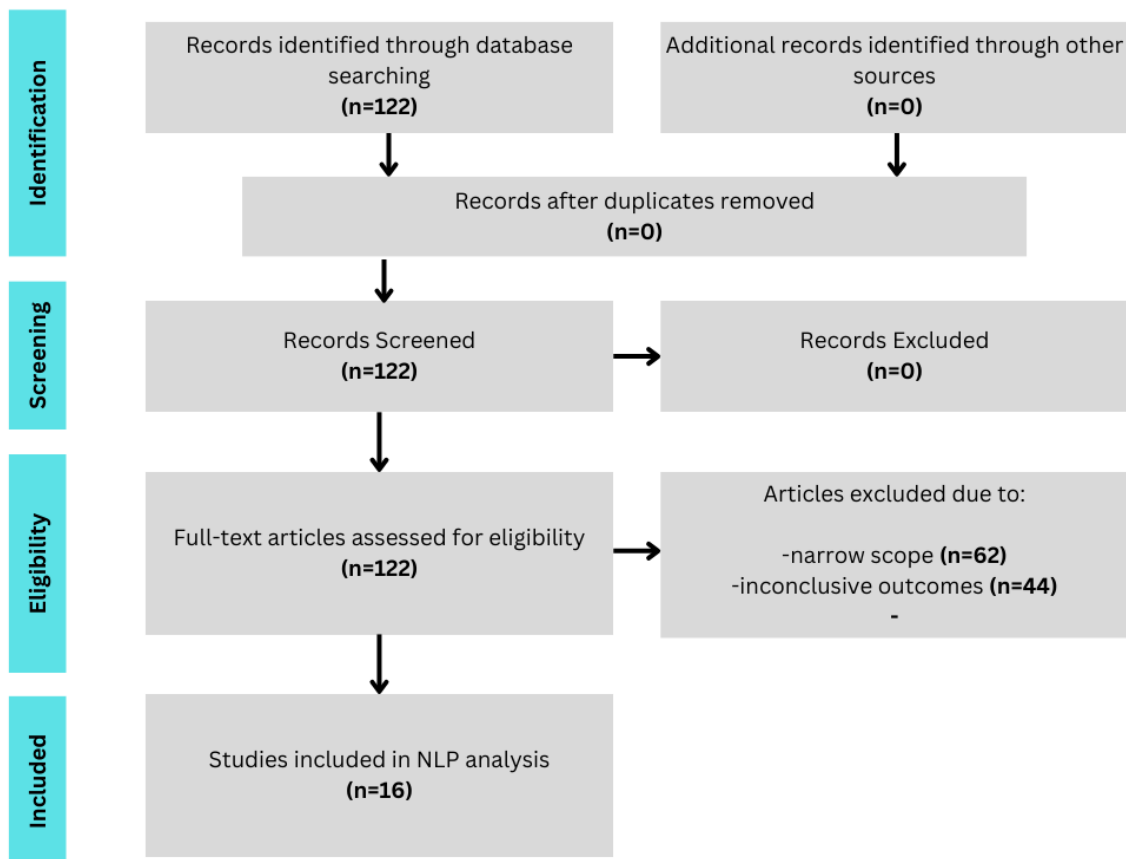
Identification

Records identified through database searching
(n=122)

Additional records identified through other sources
(n=0)

Records after duplicates removed
(n=0)

Screening

Records Screened
(n=122)

Records Excluded
(n=0)

Eligibility

Full-text articles assessed for eligibility
(n=122)

Articles excluded due to:

-narrow scope (n=62)
-inconclusive outcomes (n=44)
-

Included

Studies included in NLP analysis
(n=16)